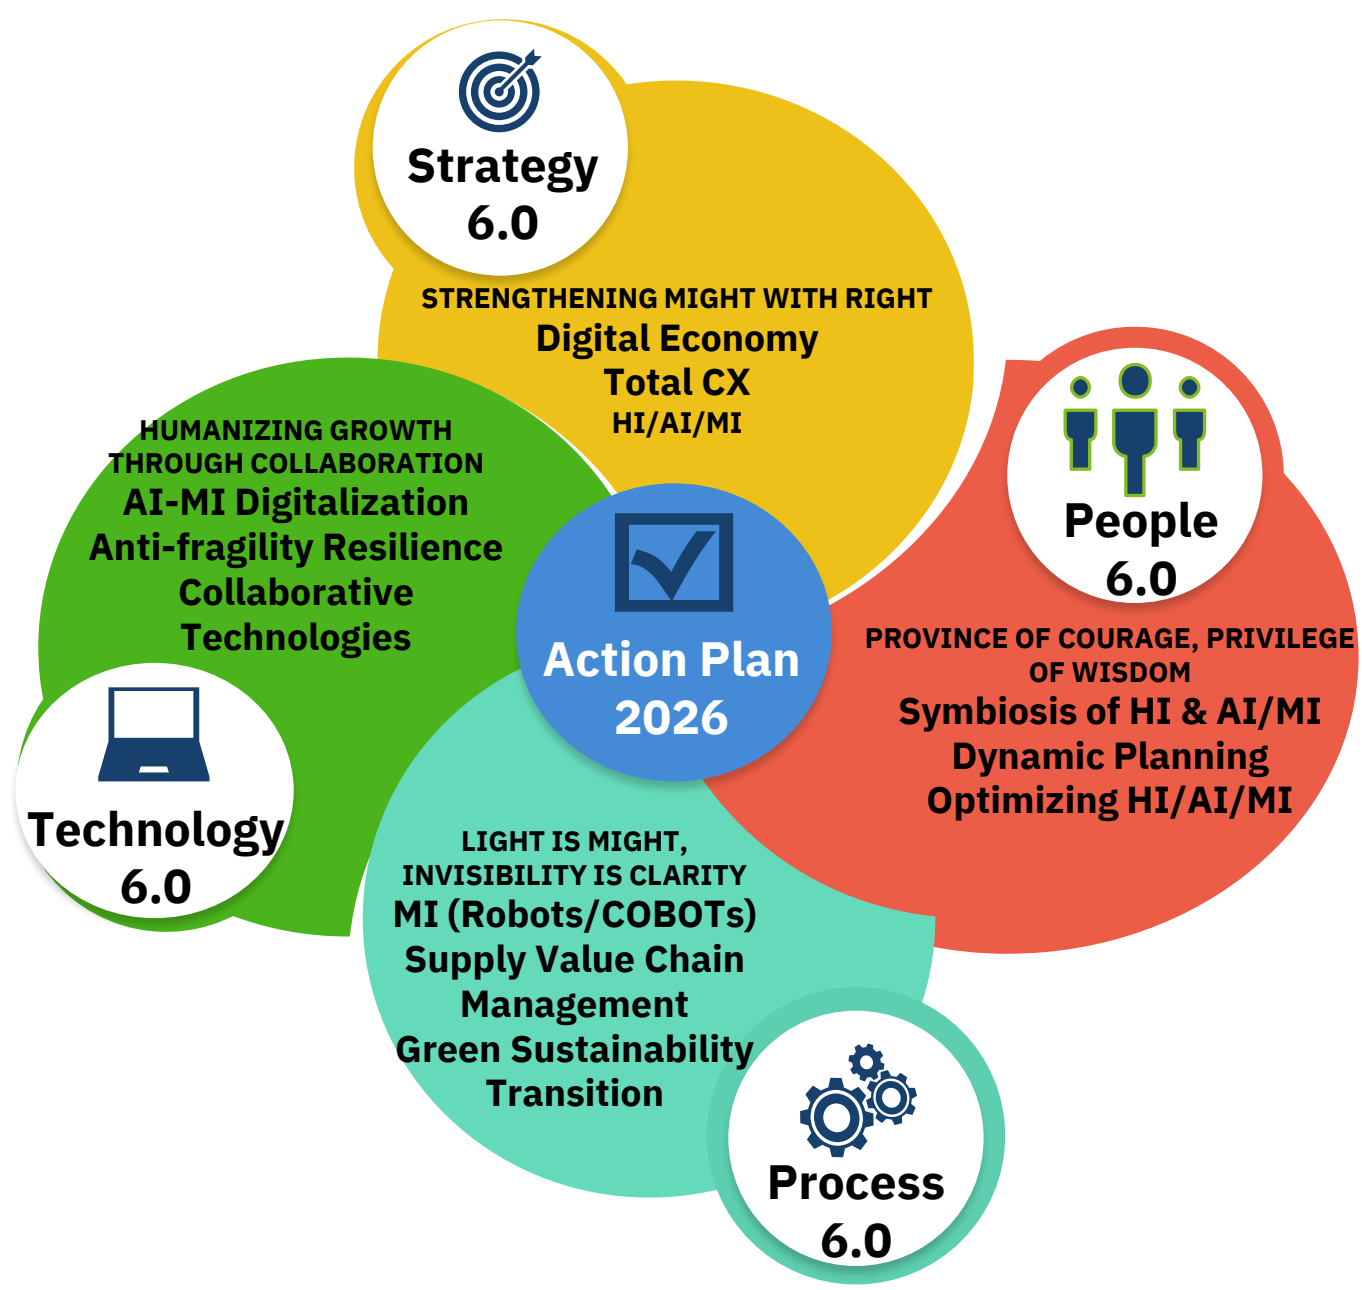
Strategy 6.0

STRENGTHENING MIGHT WITH RIGHT
Digital Economy
Total CX
HI/AI/MI

HUMANIZING GROWTH THROUGH COLLABORATION
AI-MI Digitalization
Anti-fragility Resilience
Collaborative Technologies

People 6.0

Action Plan 2026

PROVINCE OF COURAGE, PRIVILEGE OF WISDOM
Symbiosis of HI & AI/MI
Dynamic Planning
Optimizing HI/AI/MI

Technology 6.0

LIGHT IS MIGHT, INVISIBILITY IS CLARITY
MI (Robots/COBOTs)
Supply Value Chain Management
Green Sustainability Transition

Process 6.0